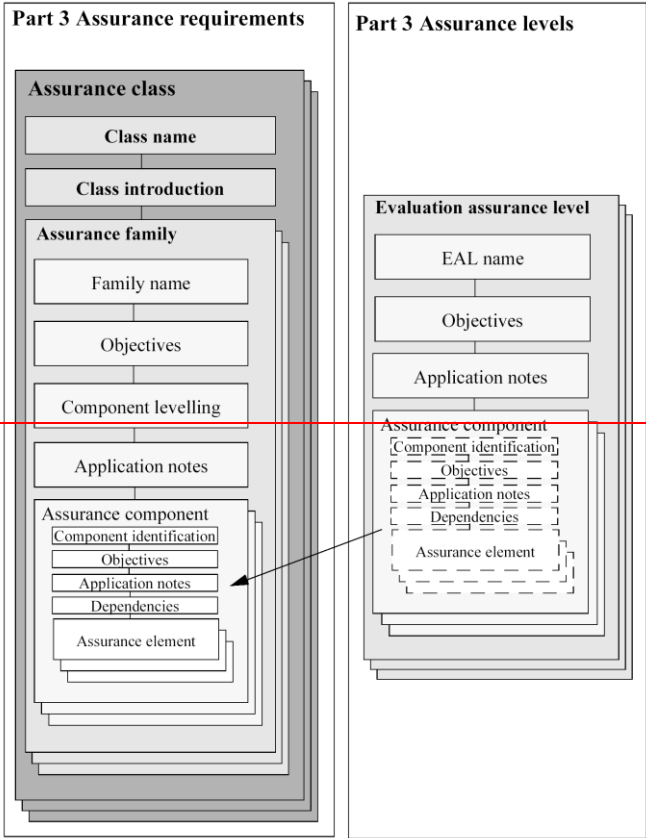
Part 3 Assurance requirements

Assurance class

Class name

Class introduction

Assurance family

Family name

Objectives

Component levelling

Application notes

Assurance component

Component identification

Objectives

Application notes

Dependencies

Assurance element

Part 3 Assurance levels

Evaluation assurance level

EAL name

Objectives

Application notes

Assurance component

Component identification

Objectives

Application notes

Dependencies

Assurance element